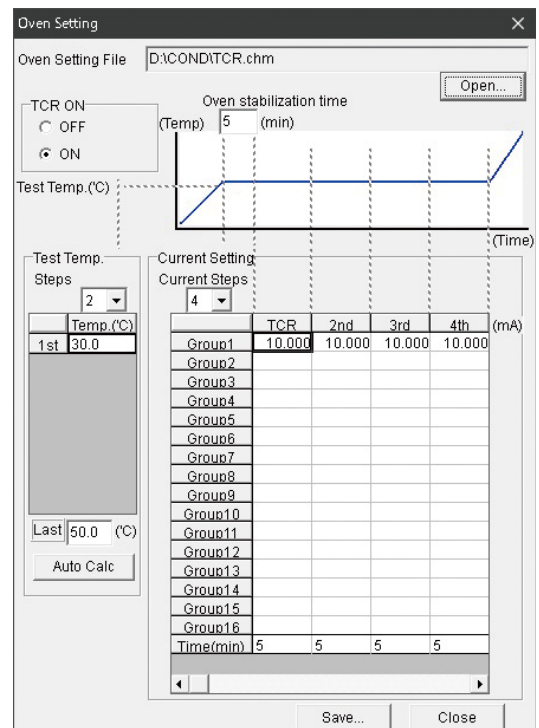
Oven Setting

Oven Setting File D:\COND\TCR.chm

Open...

TCR ON
OFF
ON

Oven stabilization time
(Temp) 5 (min)

Test Temp.(°C)

(Time)

Test Temp.
Steps
2

| | Temp.(°C) |
|---|---|
| 1st | 30.0 |

Last 50.0 (°C)

Auto Calc

Current Setting
Current Steps
4

| | TCR | 2nd | 3rd | 4th |
|---|---|---|---|---|
| Group1 | 10.000 | 10.000 | 10.000 | 10.000 |
| Group2 | | | | |
| Group3 | | | | |
| Group4 | | | | |
| Group5 | | | | |
| Group6 | | | | |
| Group7 | | | | |
| Group8 | | | | |
| Group9 | | | | |
| Group10 | | | | |
| Group11 | | | | |
| Group12 | | | | |
| Group13 | | | | |
| Group14 | | | | |
| Group15 | | | | |
| Group16 | | | | |
| Time(min) | 5 | 5 | 5 | 5 |

(mA)

Save...

Close